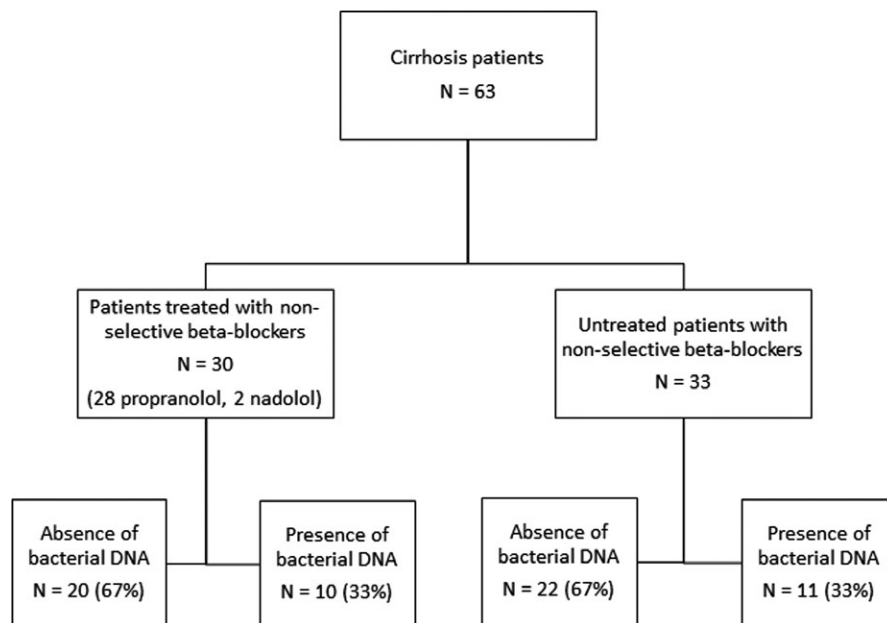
Cirrhosis patients
N = 63

Patients treated with non-selective beta-blockers
N = 30
(28 propranolol, 2 nadolol)

Untreated patients with non-selective beta-blockers
N = 33

Absence of bacterial DNA
N = 20 (67%)

Presence of bacterial DNA
N = 10 (33%)

Absence of bacterial DNA
N = 22 (67%)

Presence of bacterial DNA
N = 11 (33%)